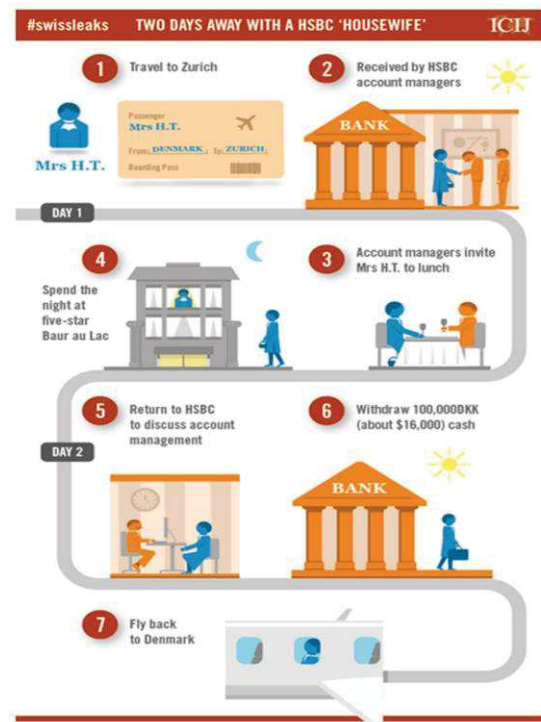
#swissleaks TWO DAYS AWAY WITH A HSBC 'HOUSEWIFE' ICIJ

1 Travel to Zurich

Mrs H.T.

Passenger
Mrs H.T.
From: DENMARK To: ZURICH
Boarding Pass

2 Received by HSBC account managers

BANK

DAY 1

4 Spend the night at five-star Baur au Lac

3 Account managers invite Mrs H.T. to lunch

5 Return to HSBC to discuss account management

6 Withdraw 100,000DKK (about $16,000) cash

DAY 2

BANK

7 Fly back to Denmark